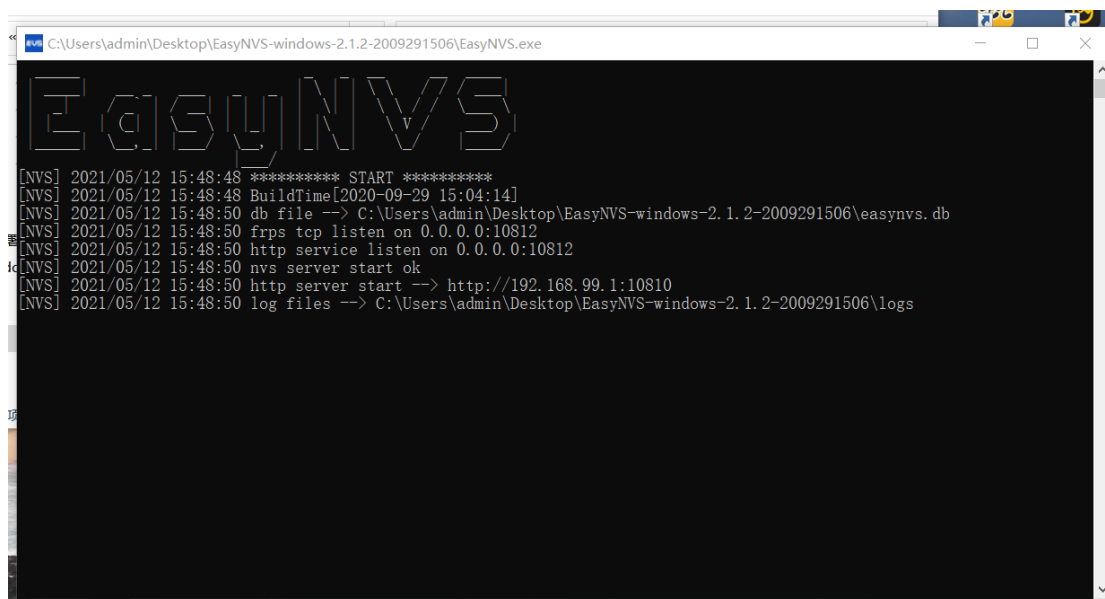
C:\Users\admin\Desktop\EasyNVS-windows-2.1.2-2009291506\EasyNVS.exe

EasyNVS

[NVS] 2021/05/12 15:48:48 ********** START **********
[NVS] 2021/05/12 15:48:48 BuildTime[2020-09-29 15:04:14]
[NVS] 2021/05/12 15:48:50 db file --> C:\Users\admin\Desktop\EasyNVS-windows-2.1.2-2009291506\easynvs.db
[NVS] 2021/05/12 15:48:50 frps tcp listen on 0.0.0.0:10812
[NVS] 2021/05/12 15:48:50 http service listen on 0.0.0.0:10812
[NVS] 2021/05/12 15:48:50 nvs server start ok
[NVS] 2021/05/12 15:48:50 http server start --> http://192.168.99.1:10810
[NVS] 2021/05/12 15:48:50 log files --> C:\Users\admin\Desktop\EasyNVS-windows-2.1.2-2009291506\logs